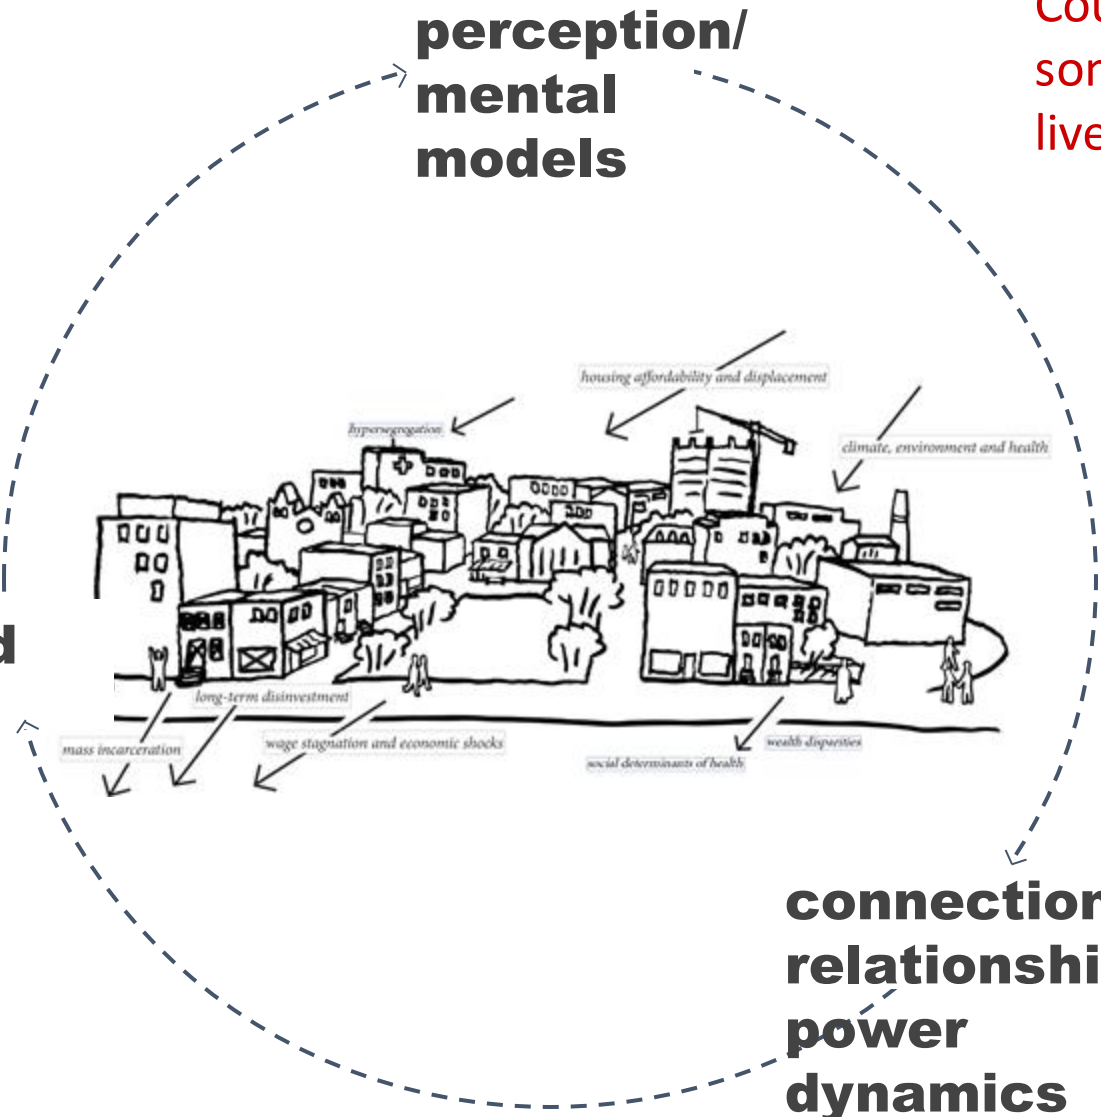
perception/ mental models

Cou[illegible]
sor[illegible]
live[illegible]

housing affordability and displacement

hypersegregation

climate, environment and health

d

long-term disinvestment

mass incarceration

wage stagnation and economic shocks

wealth disparities

social determinants of health

connectio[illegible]
relationshi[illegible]
power
dynamics